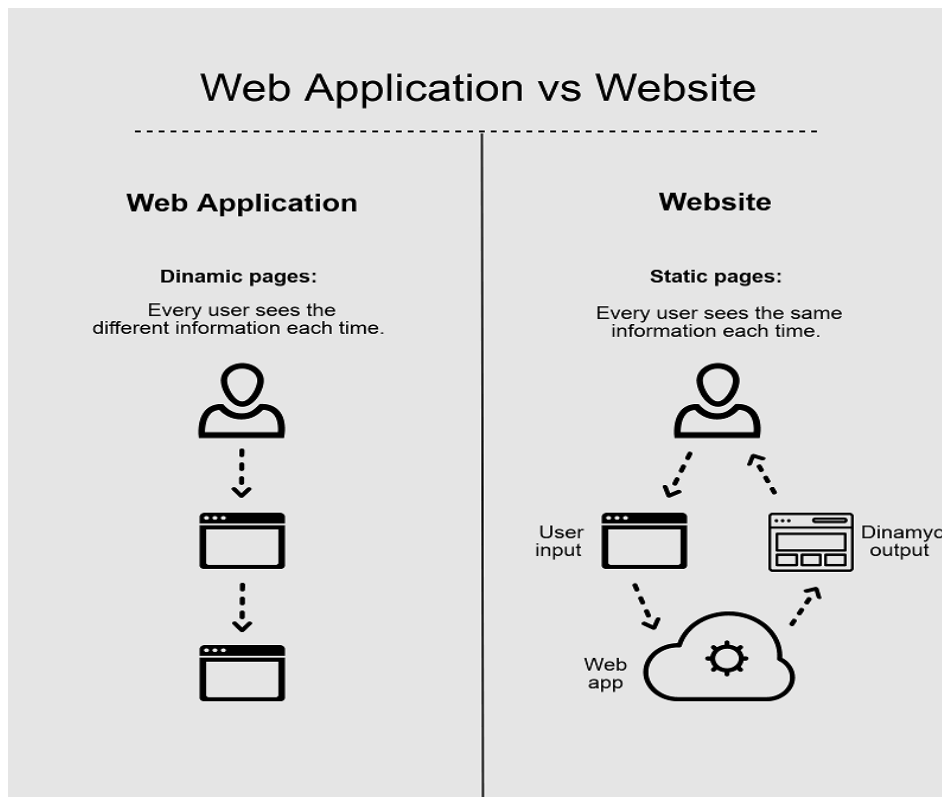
Web Application vs Website

Web Application

Dinamic pages:

Every user sees the different information each time.

Website

Static pages:

Every user sees the same information each time.

User input

Dinamyc output

Web app